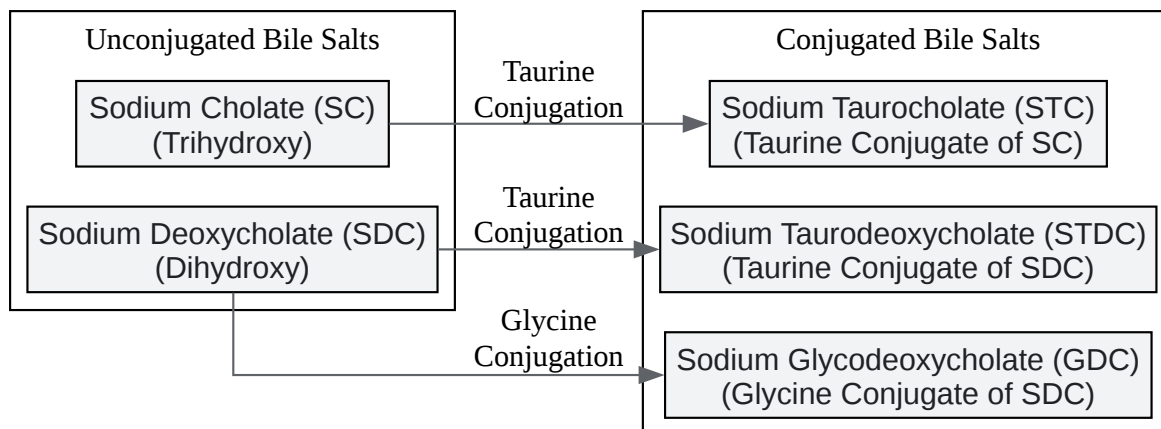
Unconjugated Bile Salts

Sodium Cholate (SC)
(Trihydroxy)

Sodium Deoxycholate (SDC)
(Dihydroxy)

Taurine
Conjugation

Taurine
Conjugation

Glycine
Conjugation

Conjugated Bile Salts

Sodium Taurocholate (STC)
(Taurine Conjugate of SC)

Sodium Taurodeoxycholate (STDC)
(Taurine Conjugate of SDC)

Sodium Glycodeoxycholate (GDC)
(Glycine Conjugate of SDC)